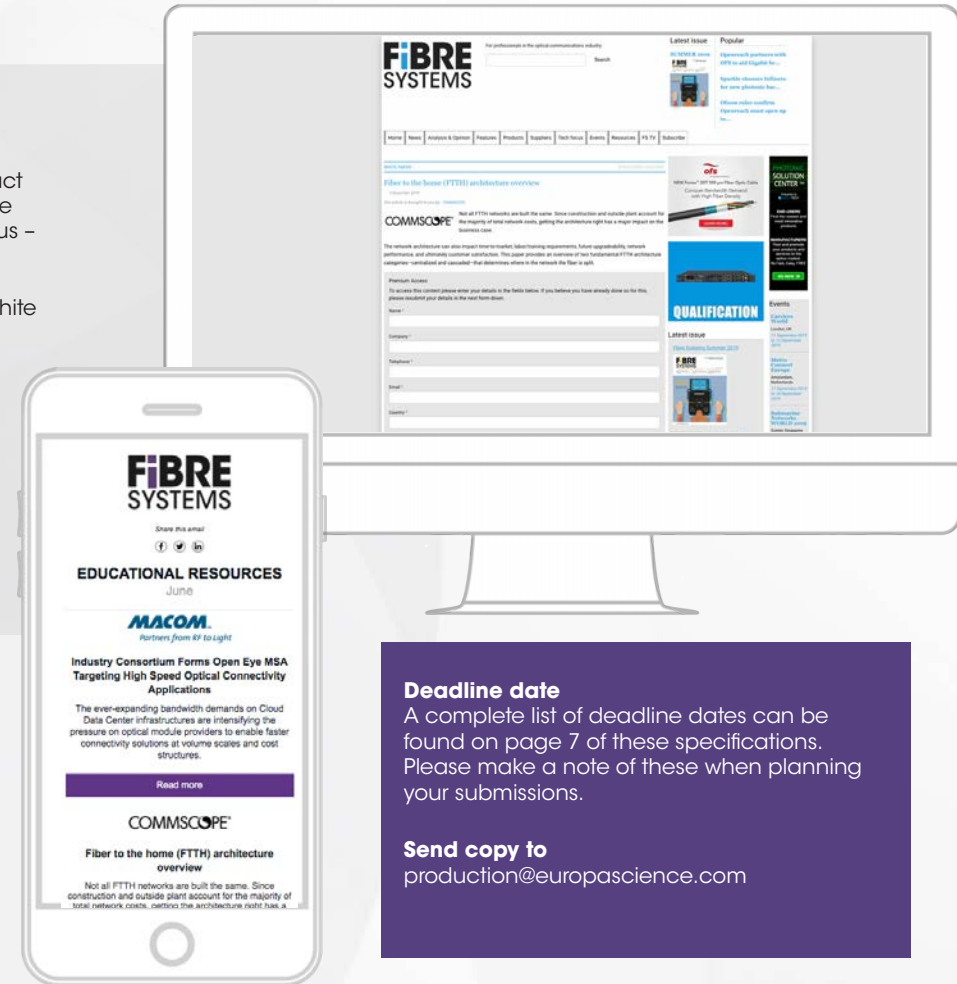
ct
e
us –

hite

FiBRE SYSTEMS

For professionals in the optical communications industry

Search

Latest issue

Popular

Home | News | Analysis & Opinion | Features | Products | Suppliers | Tech focus | Events | Resources | FS TV | Subscribe

Fiber to the home (FTTH) architecture overview

COMMSCOPE

Not all FTTH networks are built the same. Since construction and outside plant account for the majority of total network costs, getting the architecture right has a major impact on the business case.

The network architecture can also impact time-to-market, labor/training requirements, future upgradeability, network performance, and ultimately customer satisfaction. This paper provides an overview of two fundamental FTTH architecture categories—centralized and cascaded—that determines where in the network the fiber is split.

Premium Access

Name *

Company *

Telephone *

Email *

Country *

ofs

QUALIFICATION

Latest issue

Events

FiBRE SYSTEMS

Share this email

EDUCATIONAL RESOURCES

June

MACOM.

Partners from RF to Light

Industry Consortium Forms Open Eye MSA Targeting High Speed Optical Connectivity Applications

The ever-expanding bandwidth demands on Cloud Data Center infrastructures are intensifying the pressure on optical module providers to enable faster connectivity solutions at volume scales and cost structures.

Read more

COMMSCOPE

Fiber to the home (FTTH) architecture overview

Not all FTTH networks are built the same. Since construction and outside plant account for the majority of total network costs, getting the architecture right has a

Deadline date

A complete list of deadline dates can be found on page 7 of these specifications. Please make a note of these when planning your submissions.

Send copy to

production@europascience.com